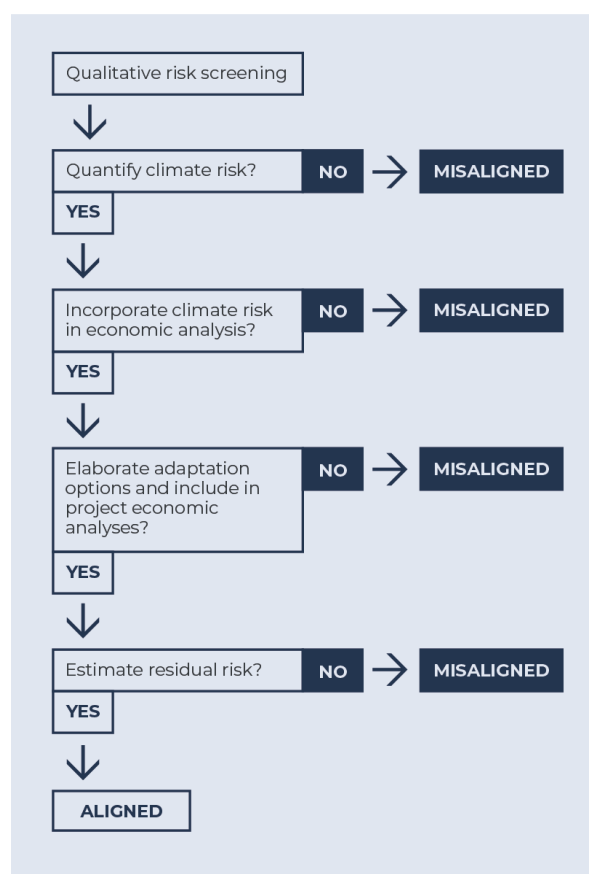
Qualitative risk screening

Quantify climate risk?

NO

MISALIGNED

YES

Incorporate climate risk in economic analysis?

NO

MISALIGNED

YES

Elaborate adaptation options and include in project economic analyses?

NO

MISALIGNED

YES

Estimate residual risk?

NO

MISALIGNED

YES

ALIGNED